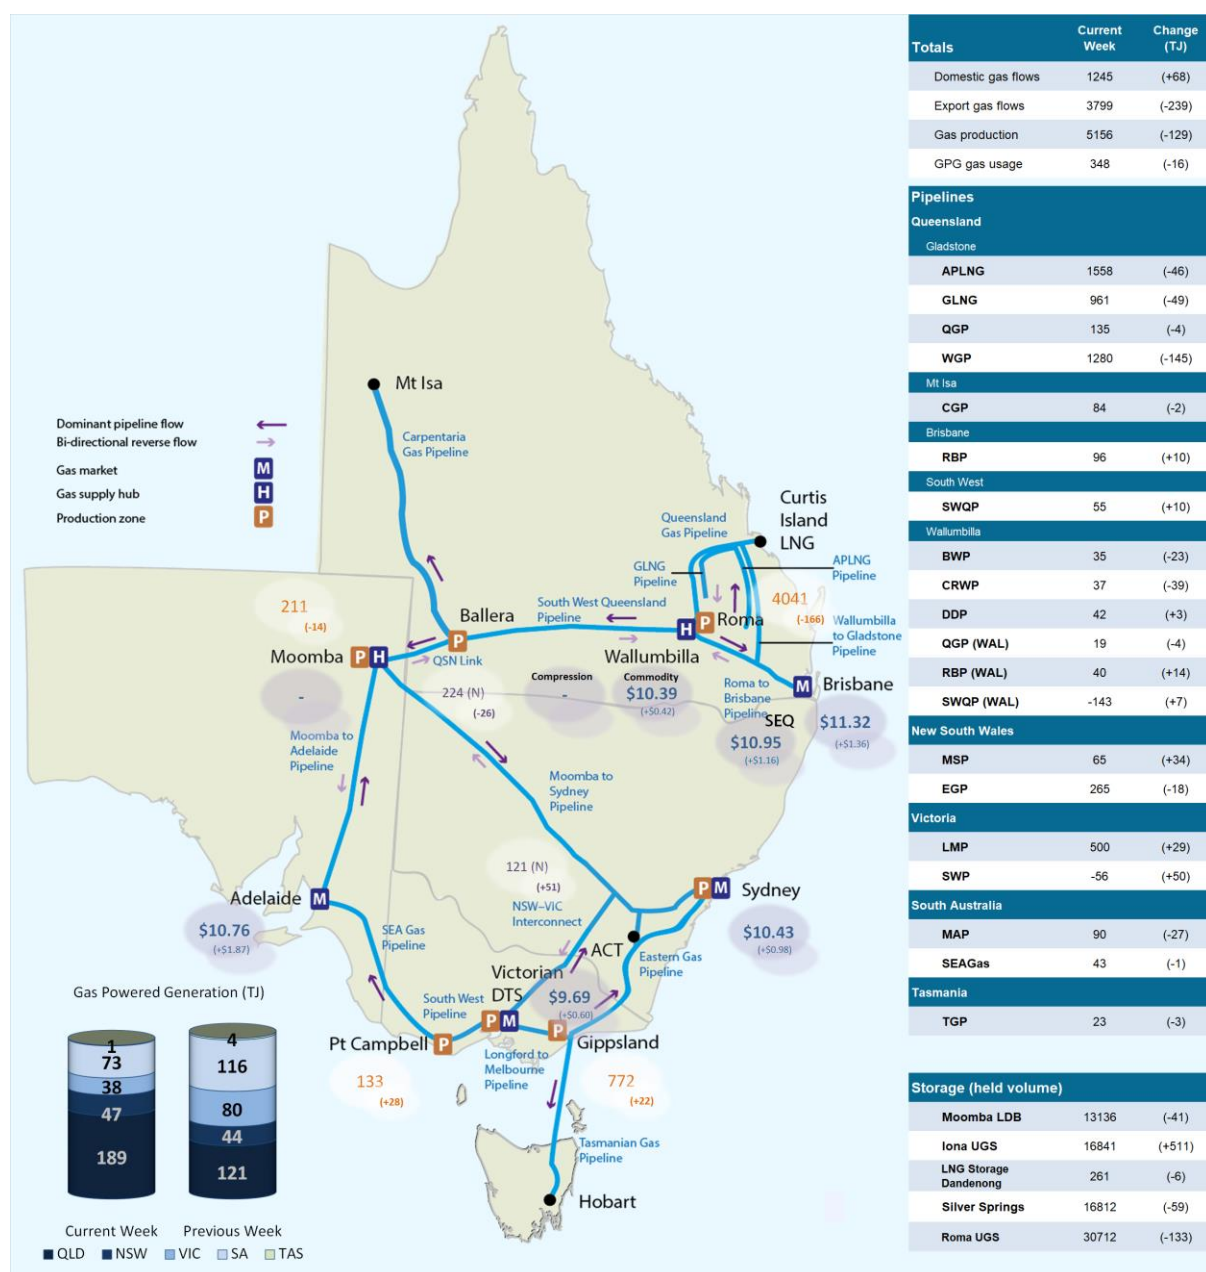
Mt Isa

Carpentaria Gas Pipeline

Dominant pipeline flow
Bi-directional reverse flow
Gas market M
Gas supply hub H
Production zone P

Curtis Island LNG

Queensland Gas Pipeline

GLNG Pipeline

APLNG Pipeline

4041 (-166)

Wallumbilla to Gladstone Pipeline

211 (-14)

Ballera P

South West Queensland Pipeline

H P Roma

Moomba P H

QSN Link

Wallumbilla

M Brisbane

-

224 (N) (-26)

Compression -

Commodity $10.39 (+$0.42)

Roma to Brisbane Pipeline

SEQ $10.95 (+$1.16)

$11.32 (+$1.36)

Moomba to Adelaide Pipeline

Moomba to Sydney Pipeline

121 (N) (+51)

NSW–VIC Interconnect

Adelaide M

$10.76 (+$1.87)

SEA Gas Pipeline

P M Sydney

$10.43 (+$0.98)

ACT

Eastern Gas Pipeline

Victorian DTS

$9.69 (+$0.60)

South West Pipeline

P M

P Gippsland

Pt Campbell P

Longford to Melbourne Pipeline

133 (+28)

772 (+22)

Tasmanian Gas Pipeline

Hobart

Gas Powered Generation (TJ)

| Current Week | Previous Week |
|---|---|
| 1 | 4 |
| 73 | 116 |
| 38 | 80 |
| 47 | 44 |
| 189 | 121 |

Current Week Previous Week
QLD NSW VIC SA TAS

| Totals | Current Week | Change (TJ) |
|---|---|---|
| Domestic gas flows | 1245 | (+68) |
| Export gas flows | 3799 | (-239) |
| Gas production | 5156 | (-129) |
| GPG gas usage | 348 | (-16) |
| **Pipelines** | | |
| **Queensland** | | |
| Gladstone | | |
| APLNG | 1558 | (-46) |
| GLNG | 961 | (-49) |
| QGP | 135 | (-4) |
| WGP | 1280 | (-145) |
| Mt Isa | | |
| CGP | 84 | (-2) |
| Brisbane | | |
| RBP | 96 | (+10) |
| South West | | |
| SWQP | 55 | (+10) |
| Wallumbilla | | |
| BWP | 35 | (-23) |
| CRWP | 37 | (-39) |
| DDP | 42 | (+3) |
| QGP (WAL) | 19 | (-4) |
| RBP (WAL) | 40 | (+14) |
| SWQP (WAL) | -143 | (+7) |
| **New South Wales** | | |
| MSP | 65 | (+34) |
| EGP | 265 | (-18) |
| **Victoria** | | |
| LMP | 500 | (+29) |
| SWP | -56 | (+50) |
| **South Australia** | | |
| MAP | 90 | (-27) |
| SEAGas | 43 | (-1) |
| **Tasmania** | | |
| TGP | 23 | (-3) |

| Storage (held volume) | | |
|---|---|---|
| Moomba LDB | 13136 | (-41) |
| Iona UGS | 16841 | (+511) |
| LNG Storage Dandenong | 261 | (-6) |
| Silver Springs | 16812 | (-59) |
| Roma UGS | 30712 | (-133) |